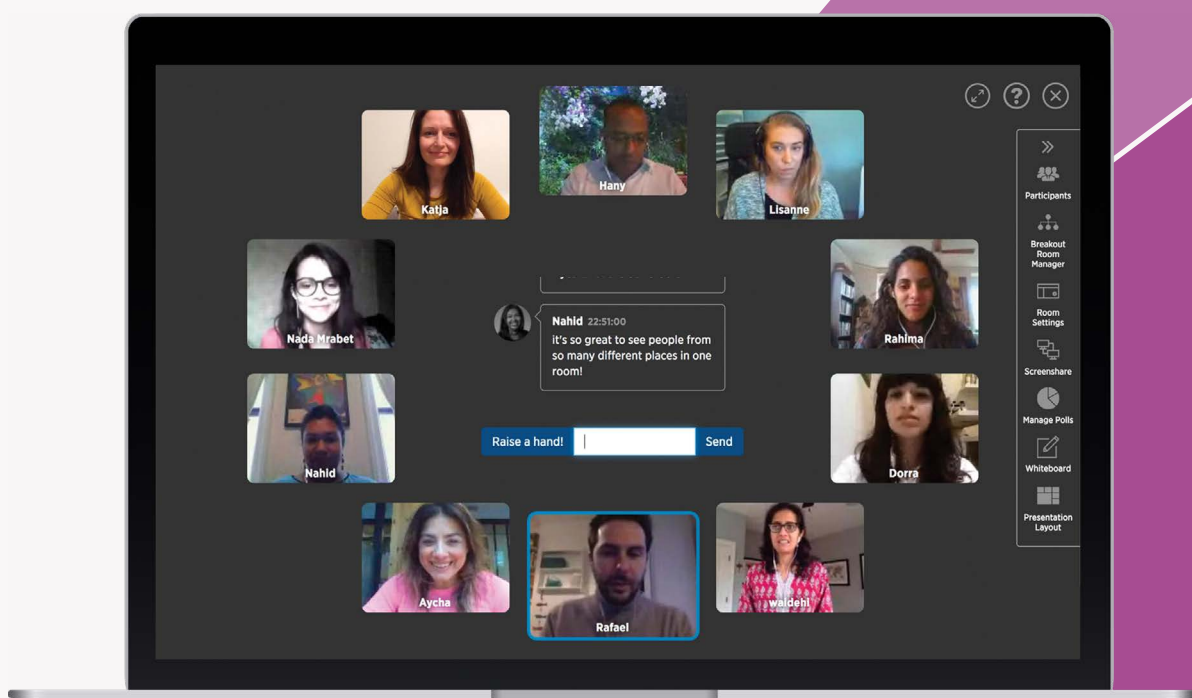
Katja
Hany
Lisanne

Participants
Breakout Room Manager
Room Settings
Screenshare
Manage Polls
Whiteboard
Presentation Layout

Nada Mrabet
Nahid 22:51:00
it's so great to see people from so many different places in one room!
Rahima

Nahid
Raise a hand!
Send
Dorra

Aycha
Rafael
waldehl